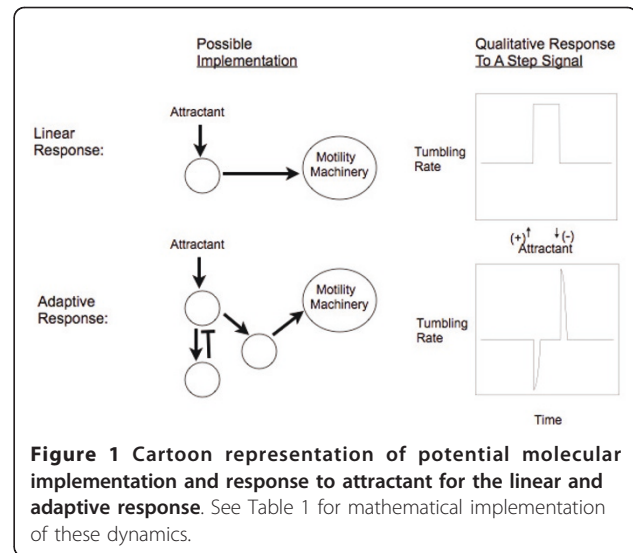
Possible
Implementation

Qualitative Response
To A Step Signal

Attractant

Linear
Response:

Motility
Machinery

Tumbling
Rate

(+) (-)
Attractant

Attractant

Adaptive
Response:

Motility
Machinery

Tumbling
Rate

Time

**Figure 1 Cartoon representation of potential molecular implementation and response to attractant for the linear and adaptive response**. See Table 1 for mathematical implementation of these dynamics.